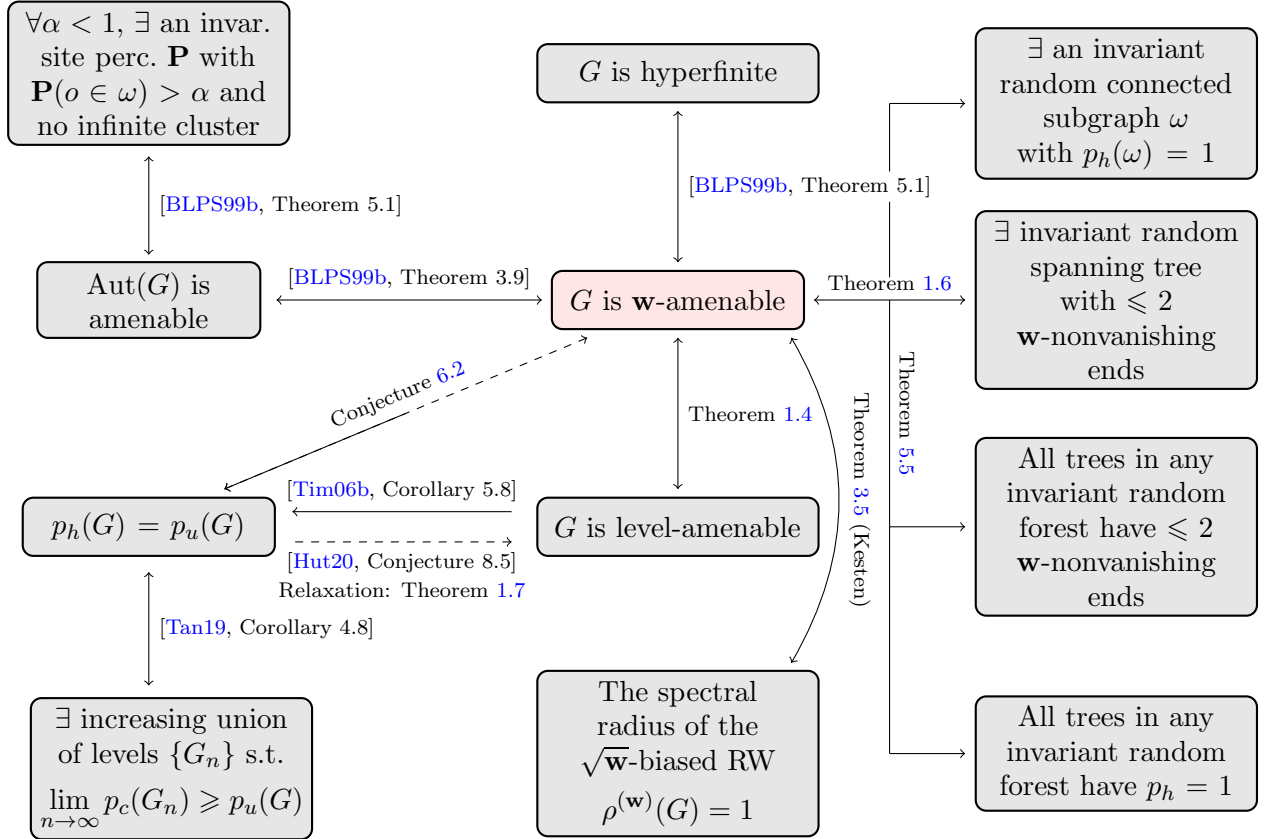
$\forall \alpha < 1$, $\exists$ an invar. site perc. $\mathbf{P}$ with $\mathbf{P}(o \in \omega) > \alpha$ and no infinite cluster

$G$ is hyperfinite

$\exists$ an invariant random connected subgraph $\omega$ with $p_h(\omega) = 1$

[BLPS99b, Theorem 5.1]

[BLPS99b, Theorem 5.1]

$\exists$ invariant random spanning tree with $\leqslant 2$ $\mathbf{w}$-nonvanishing ends

$\mathrm{Aut}(G)$ is amenable

[BLPS99b, Theorem 3.9]

$G$ is $\mathbf{w}$-amenable

Theorem 1.6

Theorem 5.5

Conjecture 6.2

Theorem 1.4

Theorem 3.5 (Kesten)

All trees in any invariant random forest have $\leqslant 2$ $\mathbf{w}$-nonvanishing ends

[Tim06b, Corollary 5.8]

$p_h(G) = p_u(G)$

$G$ is level-amenable

[Hut20, Conjecture 8.5]

Relaxation: Theorem 1.7

[Tan19, Corollary 4.8]

$\exists$ increasing union of levels $\{G_n\}$ s.t. $\lim_{n\to\infty} p_c(G_n) \geqslant p_u(G)$

The spectral radius of the $\sqrt{\mathbf{w}}$-biased RW $\rho^{(\mathbf{w})}(G) = 1$

All trees in any invariant random forest have $p_h = 1$